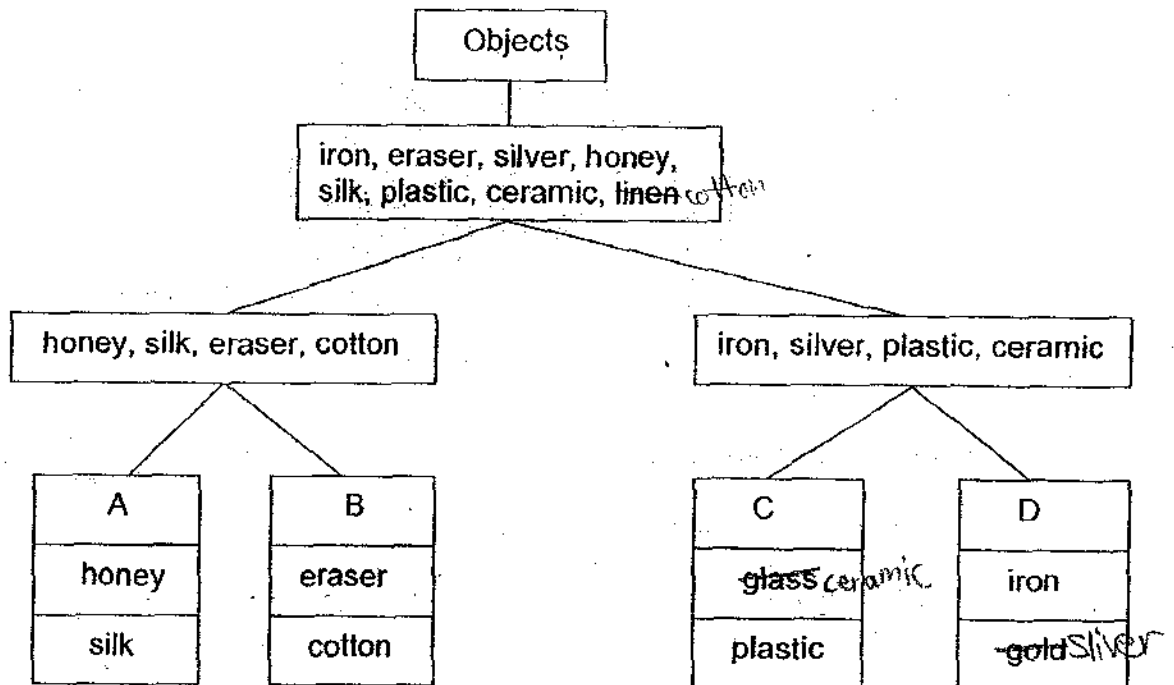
Objects

iron, eraser, silver, honey, silk, plastic, ceramic, ~~linen~~ cotton

honey, silk, eraser, cotton

iron, silver, plastic, ceramic

| A |
|---|
| honey |
| silk |

| B |
|---|
| eraser |
| cotton |

| C |
|---|
| ~~glass~~ ceramic |
| plastic |

| D |
|---|
| iron |
| ~~gold~~ Sliver |